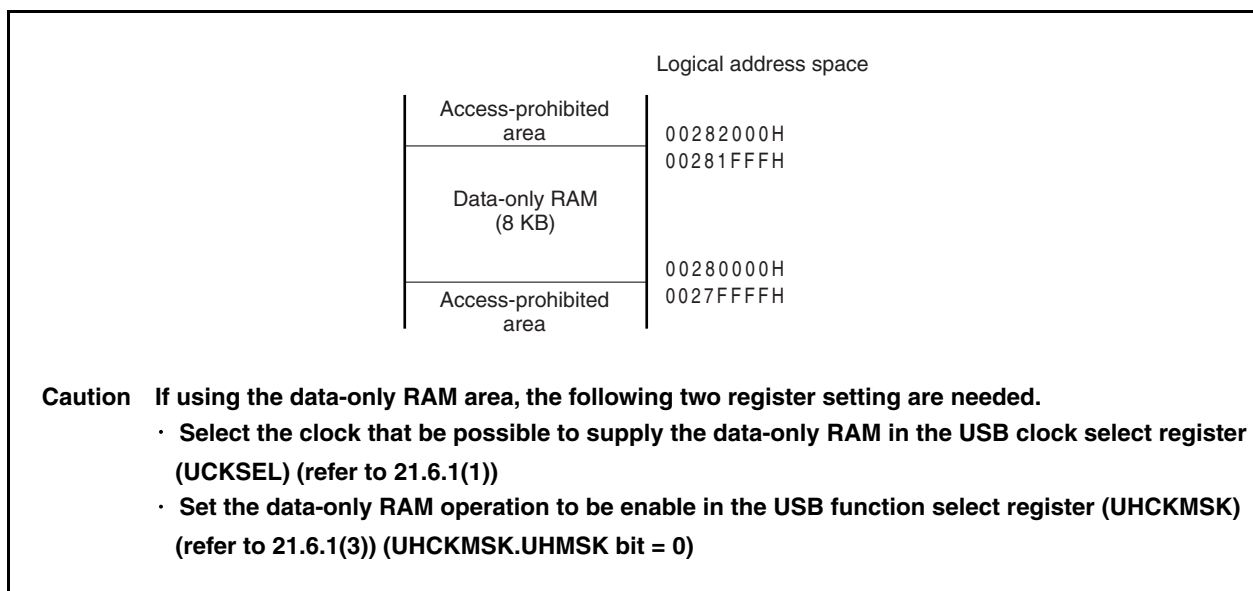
Logical address space

Access-prohibited area

00282000H

00281FFFH

Data-only RAM (8 KB)

00280000H

0027FFFFH

Access-prohibited area

Caution If using the data-only RAM area, the following two register setting are needed.

・ Select the clock that be possible to supply the data-only RAM in the USB clock select register (UCKSEL) (refer to 21.6.1(1))

・ Set the data-only RAM operation to be enable in the USB function select register (UHCKMSK) (refer to 21.6.1(3)) (UHCKMSK.UHMSK bit = 0)